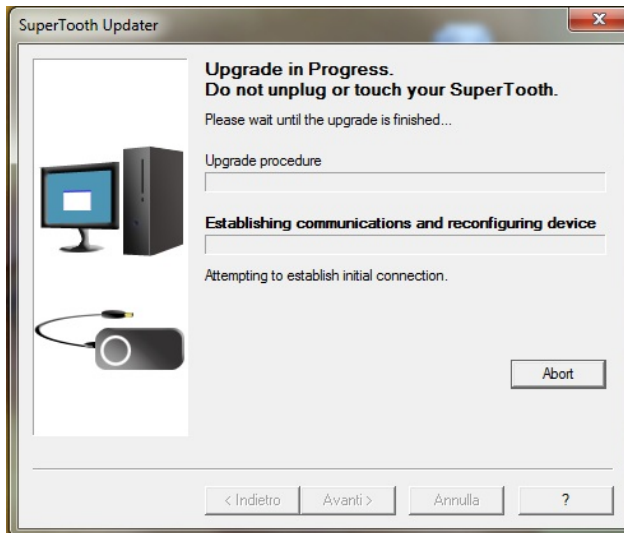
SuperTooth Updater

x

Upgrade in Progress.
Do not unplug or touch your SuperTooth.

Please wait until the upgrade is finished...

Upgrade procedure

Establishing communications and reconfiguring device

Attempting to establish initial connection.

Abort

< Indietro

Avanti >

Annulla

?